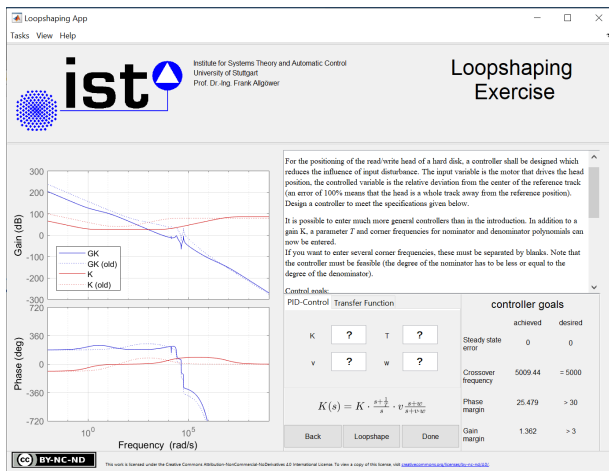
Loopshaping App

Tasks View Help

ist

Institute for Systems Theory and Automatic Control
University of Stuttgart
Prof. Dr.-Ing. Frank Allgöwer

Loopshaping Exercise

For the positioning of the read/write head of a hard disk, a controller shall be designed which reduces the influence of input disturbance. The input variable is the motor that drives the head position, the controlled variable is the relative deviation from the center of the reference track (an error of 100% means that the head is a whole track away from the reference position). Design a controller to meet the specifications given below.

It is possible to enter much more general controllers than in the introduction. In addition to a gain K, a parameter T and corner frequencies for nominator and denominator polynomials can now be entered.
If you want to enter several corner frequencies, these must be separated by blanks. Note that the controller must be feasible (the degree of the nominator has to be less or equal to the degree of the denominator).

Control goals:

300
200
100
0
-100
-200
-300
Gain (dB)

GK
GK (old)
K
K (old)

720
360
0
-360
-720
Phase (deg)

$10^{0}$
$10^{5}$
Frequency (rad/s)

PID-Control | Transfer Function

K ?
T ?
v ?
w ?

$K(s) = K \cdot \frac{s+\frac{1}{T}}{s} \cdot v\frac{s+w}{s+v \cdot w}$

Back | Loopshape | Done

controller goals

| | achieved | desired |
|---|---|---|
| Steady state error | 0 | 0 |
| Crossover frequency | 5009.44 | = 5000 |
| Phase margin | 25.479 | > 30 |
| Gain margin | 1.362 | > 3 |

cc BY-NC-ND

This work is licensed under the Creative Commons Attribution-NonCommercial-NoDerivatives 4.0 International License. To view a copy of this license, visit creativecommons.org/licenses/by-nc-nd/4.0/